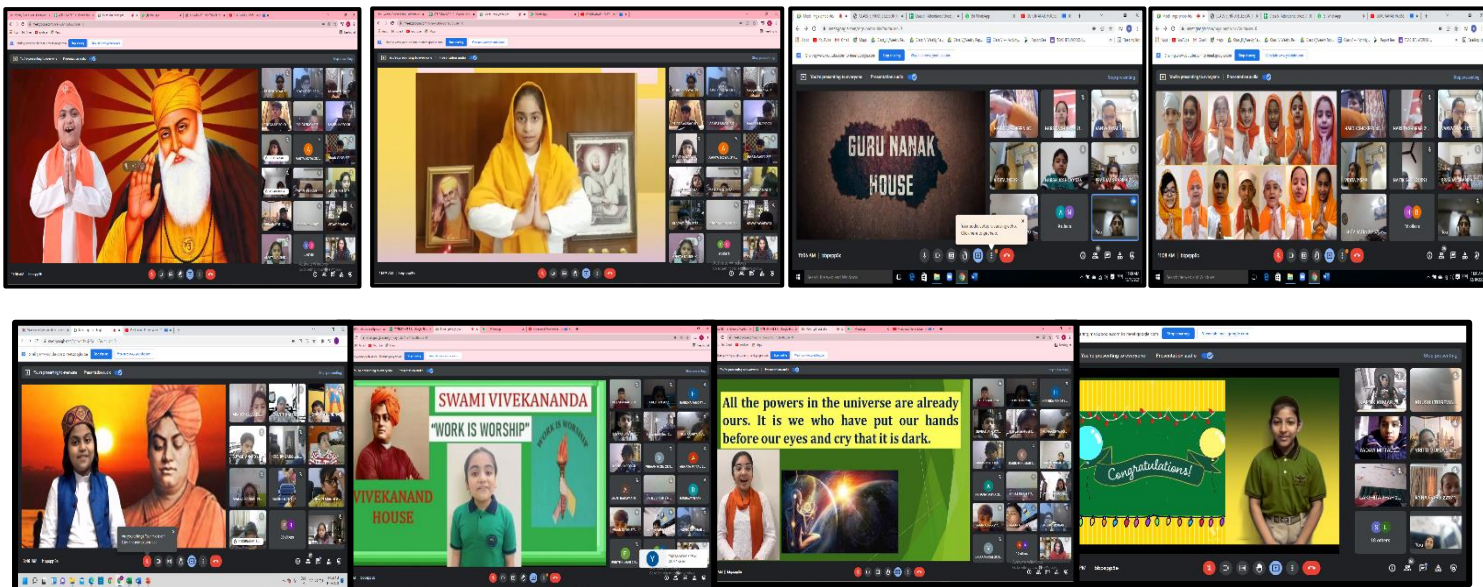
GURU NANAK HOUSE

SWAMI VIVEKANANDA

"WORK IS WORSHIP"

WORK IS WORSHIP

VIVEKANAND HOUSE

All the powers in the universe are already ours. It is we who have put our hands before our eyes and cry that it is dark.

Congratulations!